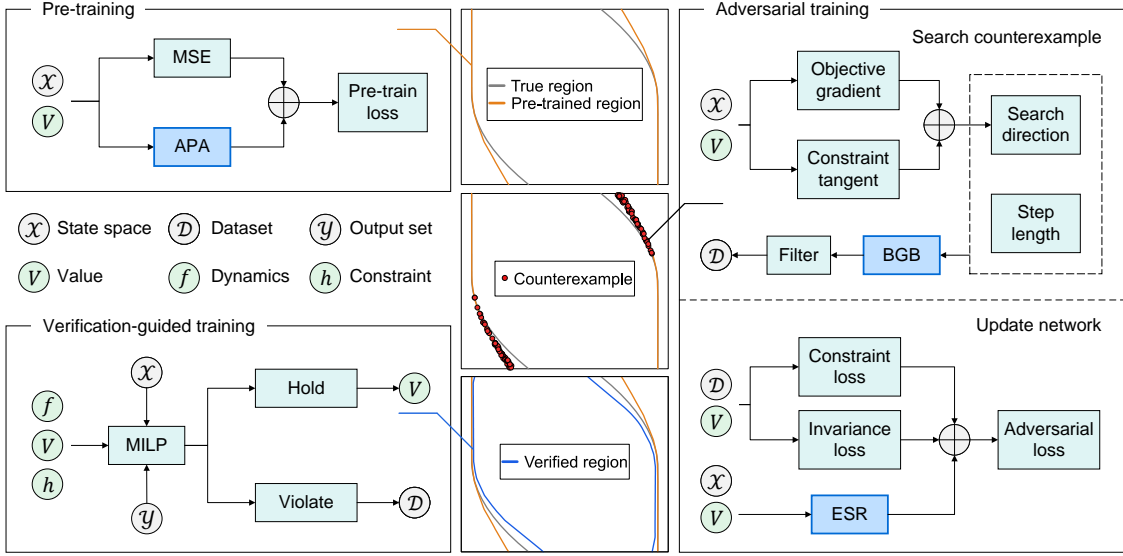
Pre-training

$\mathcal{X}$

$V$

MSE

APA

Pre-train loss

True region
Pre-trained region

Counterexample

Verified region

$\mathcal{X}$ State space
$\mathcal{D}$ Dataset
$\mathcal{Y}$ Output set
$V$ Value
$f$ Dynamics
$h$ Constraint

Verification-guided training

$f$
$V$
$h$
$\mathcal{X}$
$\mathcal{Y}$
MILP
Hold
$V$
Violate
$\mathcal{D}$

Adversarial training

Search counterexample

$\mathcal{X}$
$V$
Objective gradient
Constraint tangent
Search direction
Step length
$\mathcal{D}$
Filter
BGB

Update network

$\mathcal{D}$
$V$
Constraint loss
Invariance loss
Adversarial loss
$\mathcal{X}$
$V$
ESR